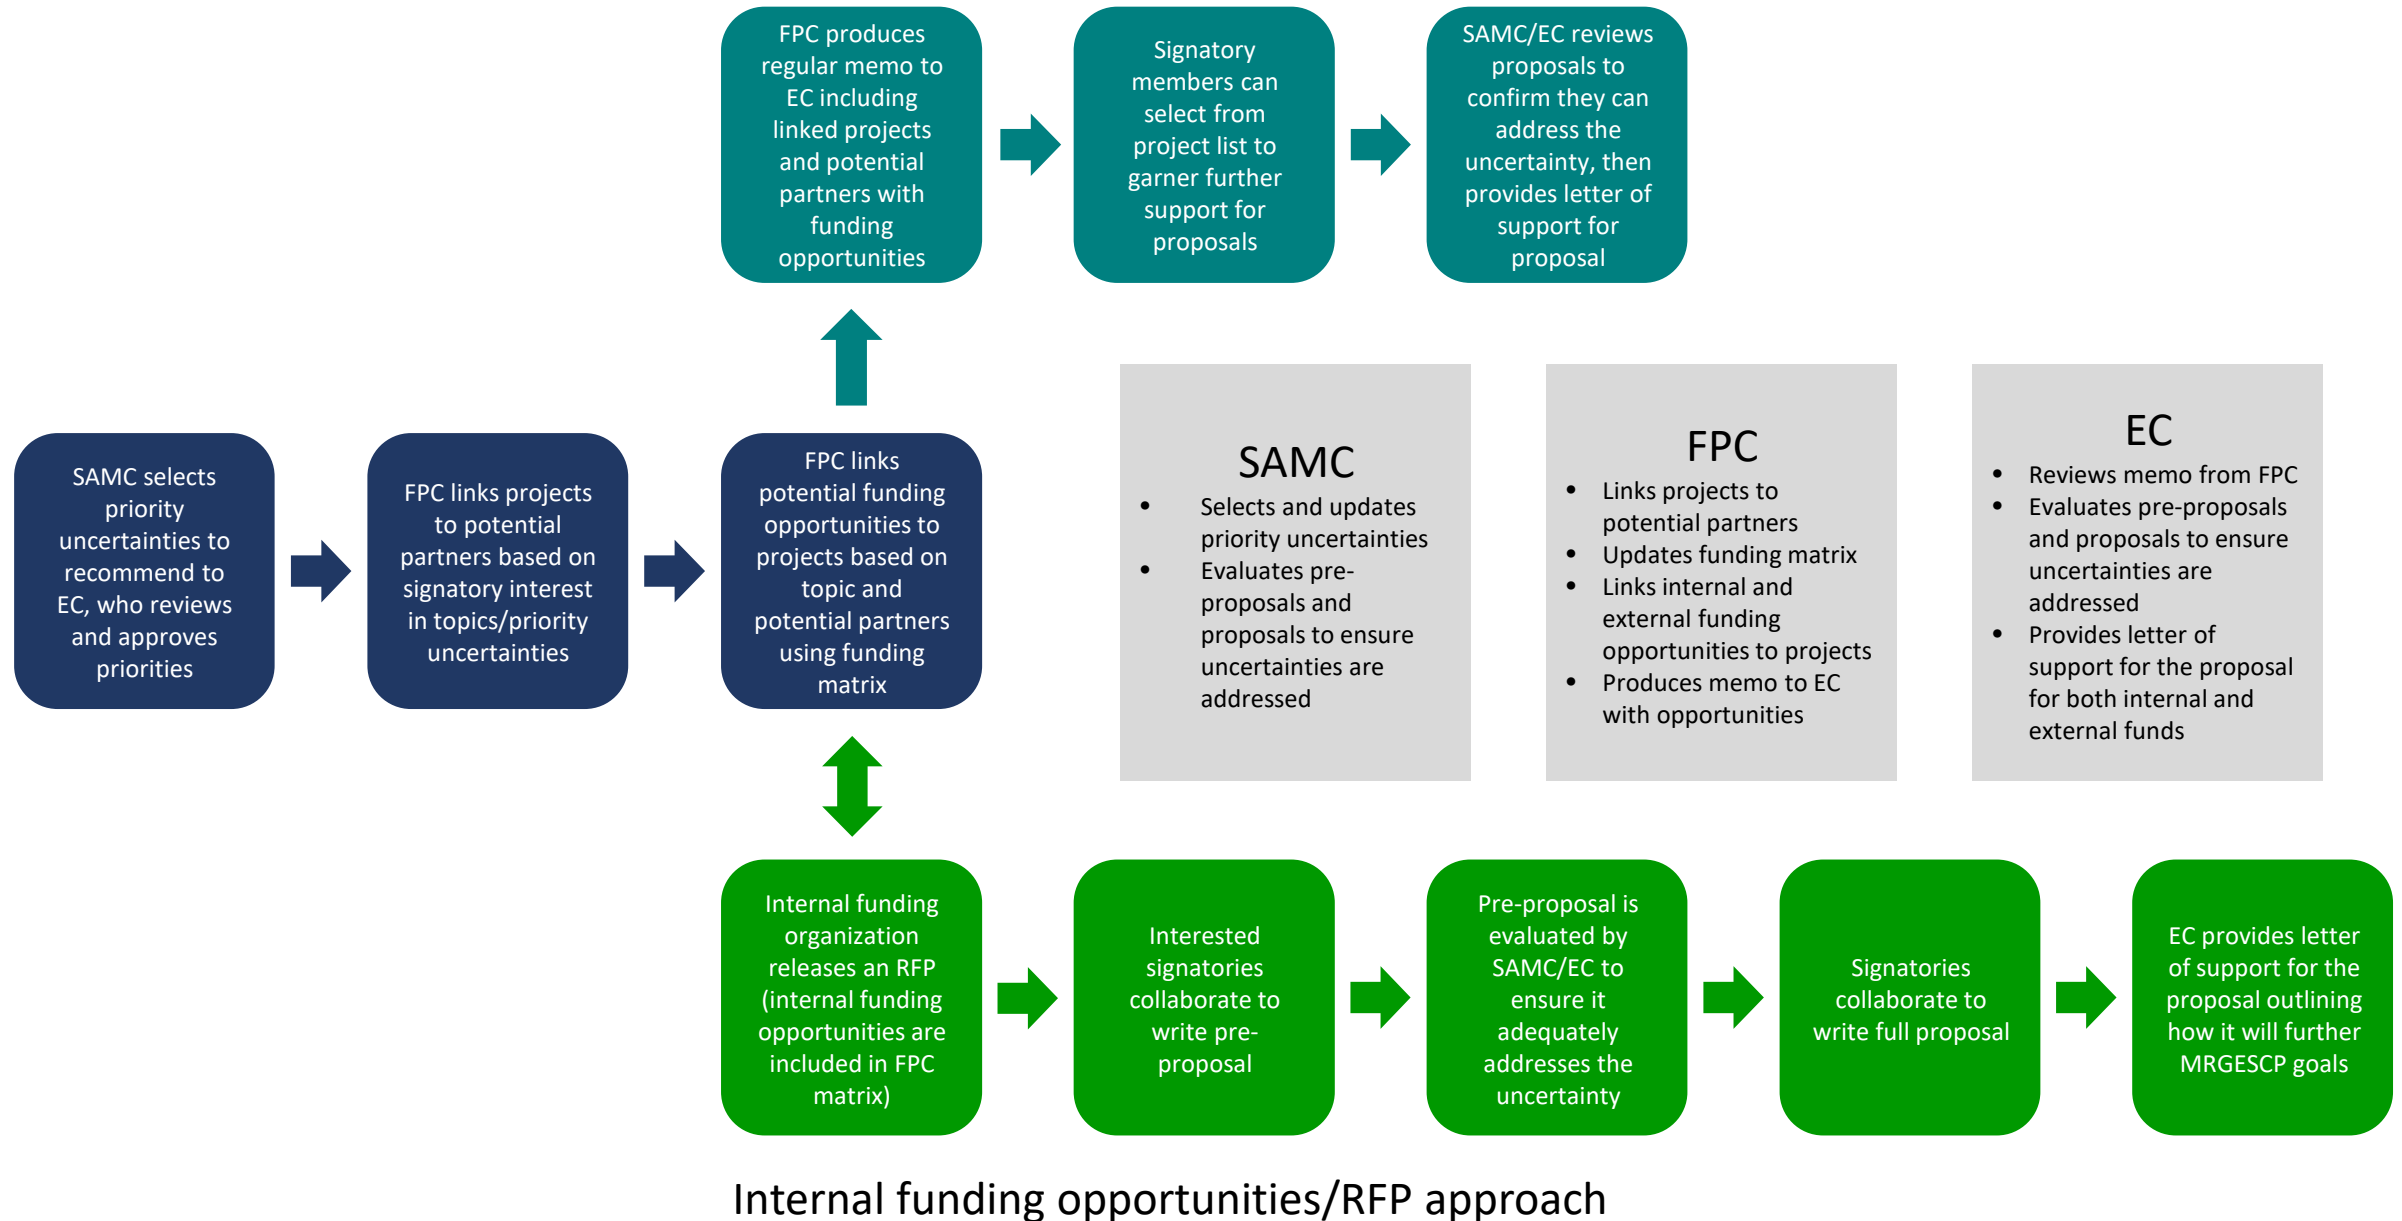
FPC produces regular memo to EC including linked projects and potential partners with funding opportunities

Signatory members can select from project list to garner further support for proposals

SAMC/EC reviews proposals to confirm they can address the uncertainty, then provides letter of support for proposal

SAMC selects priority uncertainties to recommend to EC, who reviews and approves priorities

FPC links projects to potential partners based on signatory interest in topics/priority uncertainties

FPC links potential funding opportunities to projects based on topic and potential partners using funding matrix

SAMC
- Selects and updates priority uncertainties
- Evaluates pre-proposals and proposals to ensure uncertainties are addressed

FPC
- Links projects to potential partners
- Updates funding matrix
- Links internal and external funding opportunities to projects
- Produces memo to EC with opportunities

EC
- Reviews memo from FPC
- Evaluates pre-proposals and proposals to ensure uncertainties are addressed
- Provides letter of support for the proposal for both internal and external funds

Internal funding organization releases an RFP (internal funding opportunities are included in FPC matrix)

Interested signatories collaborate to write pre-proposal

Pre-proposal is evaluated by SAMC/EC to ensure it adequately addresses the uncertainty

Signatories collaborate to write full proposal

EC provides letter of support for the proposal outlining how it will further MRGESCP goals

Internal funding opportunities/RFP approach